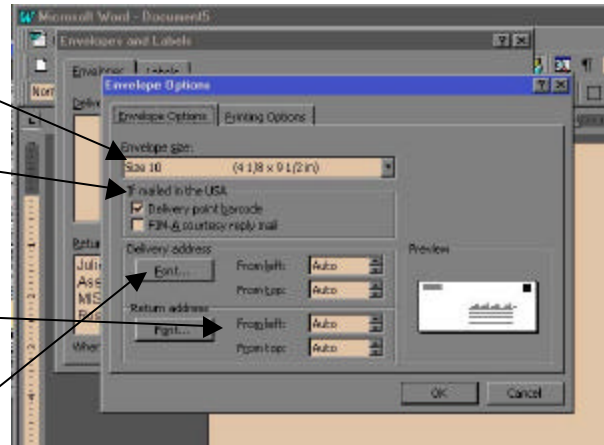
Microsoft Word - Document5

Envelopes and Labels

Envelopes | Labels

Envelope Options

Envelope Options | Printing Options

Envelope size:

Size 10 (4 1/8 x 9 1/2 in)

If mailed in the USA

Delivery point barcode

FIM-A courtesy reply mail

Delivery address

Font...

From left: Auto

From top: Auto

Return address

Font...

From left: Auto

From top: Auto

Preview

OK

Cancel

Norm

Deliv

Retur

Juli

Ass

MIS

When